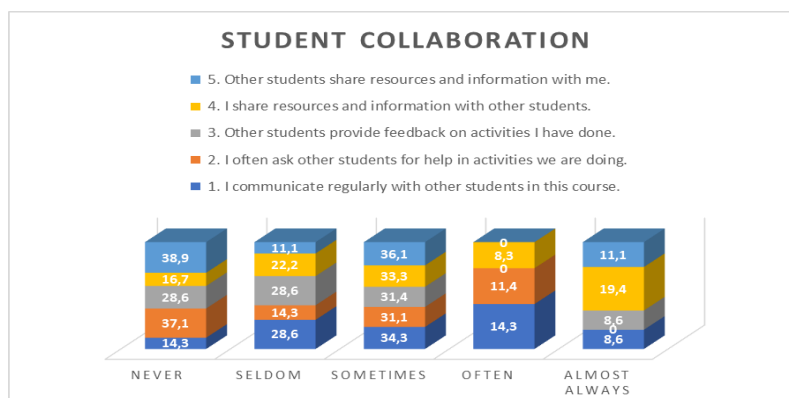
STUDENT COLLABORATION

5. Other students share resources and information with me.
4. I share resources and information with other students.
3. Other students provide feedback on activities I have done.
2. I often ask other students for help in activities we are doing.
1. I communicate regularly with other students in this course.

38,9
16,7
28,6
37,1
14,3

11,1
22,2
28,6
14,3
28,6

36,1
33,3
31,4
31,1
34,3

0
8,3
0
11,4
14,3

11,1
19,4
8,6
0
8,6

NEVER
SELDOM
SOMETIMES
OFTEN
ALMOST ALWAYS